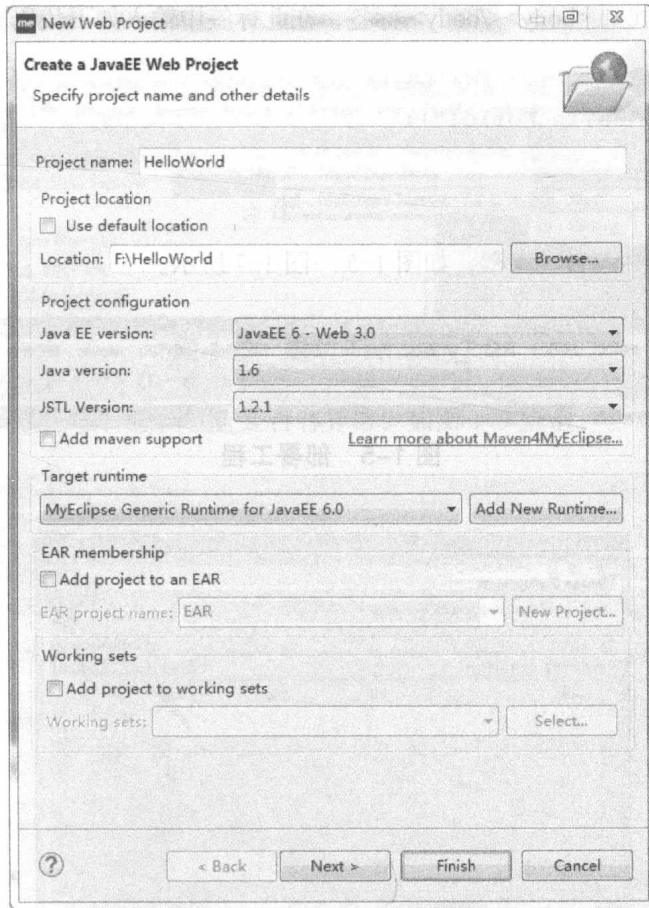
New Web Project

Create a JavaEE Web Project

Specify project name and other details

Project name: HelloWorld

Project location

Use default location

Location: F:\HelloWorld

Browse...

Project configuration

Java EE version: JavaEE 6 - Web 3.0

Java version: 1.6

JSTL Version: 1.2.1

Add maven support

Learn more about Maven4MyEclipse...

Target runtime

MyEclipse Generic Runtime for JavaEE 6.0

Add New Runtime...

EAR membership

Add project to an EAR

EAR project name: EAR

New Project...

Working sets

Add project to working sets

Working sets:

Select...

< Back

Next >

Finish

Cancel